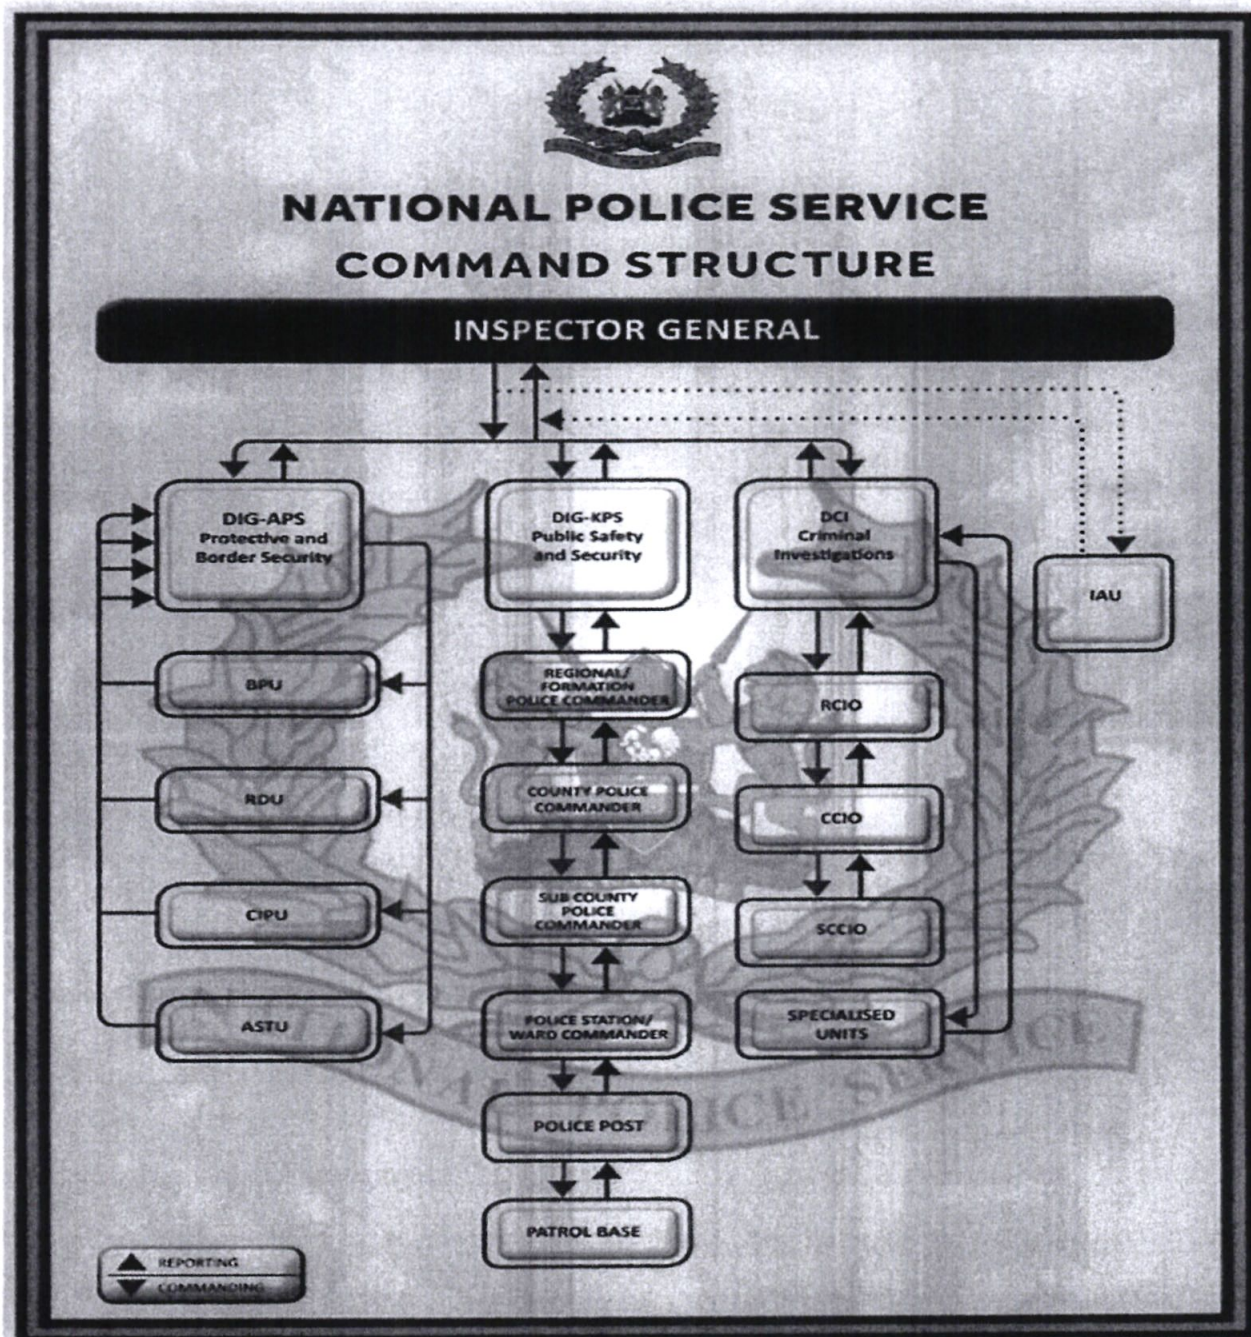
NATIONAL POLICE SERVICE
COMMAND STRUCTURE

INSPECTOR GENERAL

DIG-APS
Protective and Border Security

DIG-KPS
Public Safety and Security

DCI
Criminal Investigations

IAU

BPU

RDU

CIPU

ASTU

REGIONAL/ FORMATION POLICE COMMANDER

COUNTY POLICE COMMANDER

SUB COUNTY POLICE COMMANDER

POLICE STATION/ WARD COMMANDER

POLICE POST

PATROL BASE

RCIO

CCIO

SCCIO

SPECIALISED UNITS

REPORTING
COMMANDING

NATIONAL POLICE SERVICE